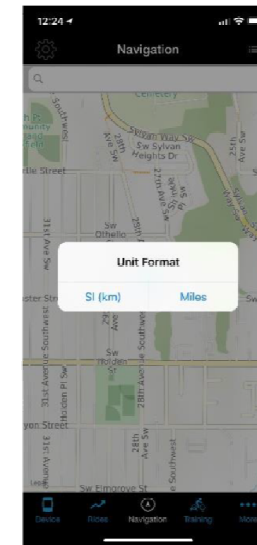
12:24

Navigation

Cemetery

Sw Sylvan Way
Sw Sylvan Heights Dr

Southwest

28th Ave Sw

27th Ave Sw

25th Ave Sw

Myrtle Street

Sw Othello

25th

Unit Format

SI (km)

Miles

ster Street

28th Ave

Sw Holden

31st Avenue Southwest

Holden Pl Sw

28th Avenue Southwest

28th Ave Sw

Ave Southwest

yon Street

Sw Elmgrove St

Device

Rides

Navigation

Training

More